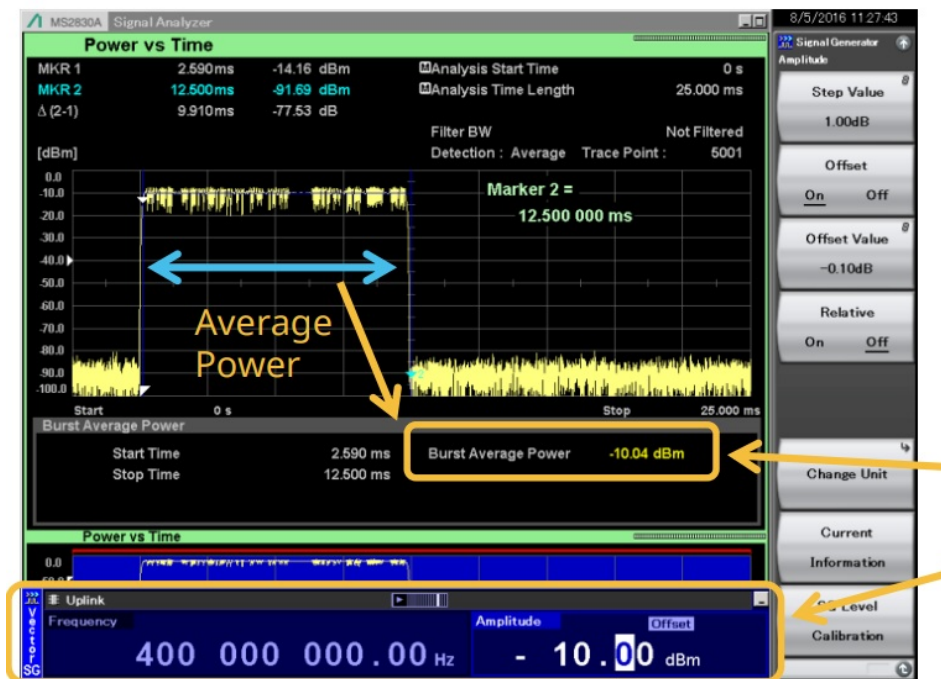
MS2830A Signal Analyzer

8/5/2016 11:27:43

Power vs Time

MKR 1 2.590ms -14.16 dBm
MKR 2 12.500ms -91.69 dBm
Δ (2-1) 9.910ms -77.53 dB

Analysis Start Time 0 s
Analysis Time Length 25.000 ms

Filter BW Not Filtered
Detection : Average Trace Point : 5001

[dBm]

0.0
-10.0
-20.0
-30.0
-40.0
-50.0
-60.0
-70.0
-80.0
-90.0
-100.0

Marker 2 =
12.500 000 ms

Average Power

Start 0 s Stop 25.000 ms

Burst Average Power

Start Time 2.590 ms
Stop Time 12.500 ms

Burst Average Power -10.04 dBm

Power vs Time

0.0

Uplink

Vector SG

Frequency
400 000 000.00 Hz

Amplitude
Offset
- 10.00 dBm

Signal Generator
Amplitude

Step Value
1.00dB

Offset
On Off

Offset Value
-0.10dB

Relative
On Off

Change Unit

Current Information

SG Level Calibration